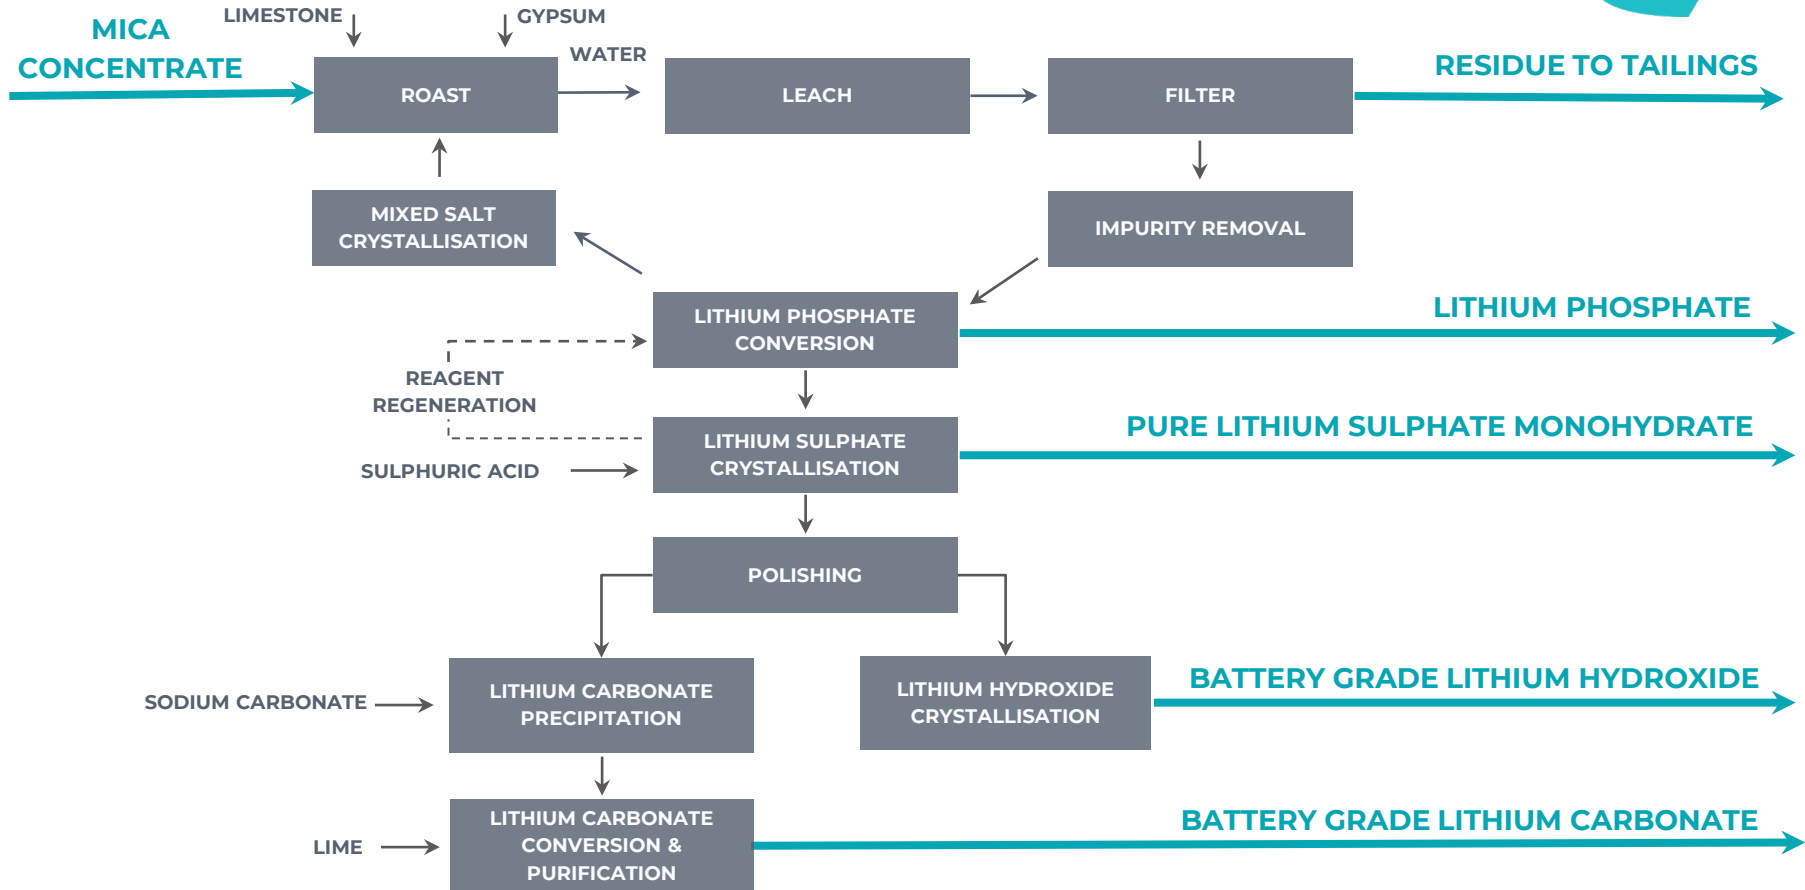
MICA CONCENTRATE

LIMESTONE

GYPSUM

WATER

ROAST

LEACH

FILTER

RESIDUE TO TAILINGS

MIXED SALT CRYSTALLISATION

IMPURITY REMOVAL

LITHIUM PHOSPHATE CONVERSION

LITHIUM PHOSPHATE

REAGENT REGENERATION

LITHIUM SULPHATE CRYSTALLISATION

PURE LITHIUM SULPHATE MONOHYDRATE

SULPHURIC ACID

POLISHING

SODIUM CARBONATE

LITHIUM CARBONATE PRECIPITATION

LITHIUM HYDROXIDE CRYSTALLISATION

BATTERY GRADE LITHIUM HYDROXIDE

LIME

LITHIUM CARBONATE CONVERSION & PURIFICATION

BATTERY GRADE LITHIUM CARBONATE